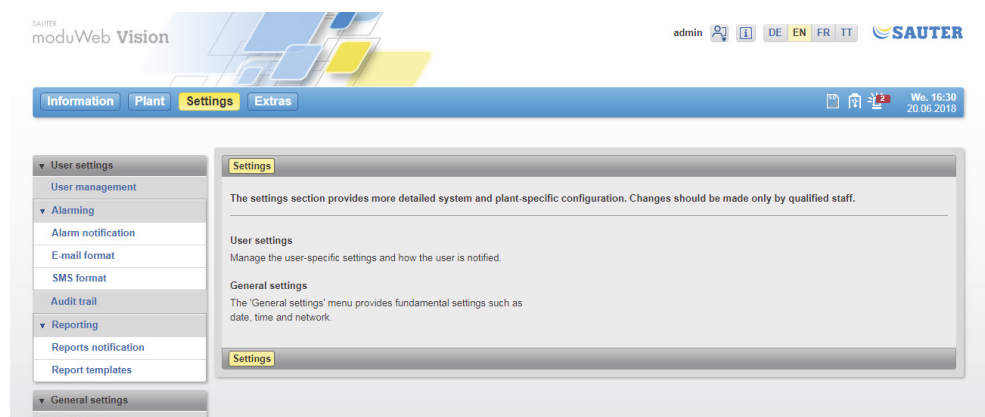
SAUTER
moduWeb Vision

admin DE EN FR TT SAUTER

Information Plant Settings Extras

2 We. 16:30 20.06.2018

▾ User settings
User management
▾ Alarming
Alarm notification
E-mail format
SMS format
Audit trail
▾ Reporting
Reports notification
Report templates
▾ General settings

Settings

The settings section provides more detailed system and plant-specific configuration. Changes should be made only by qualified staff.

User settings
Manage the user-specific settings and how the user is notified.

General settings
The 'General settings' menu provides fundamental settings such as date, time and network.

Settings